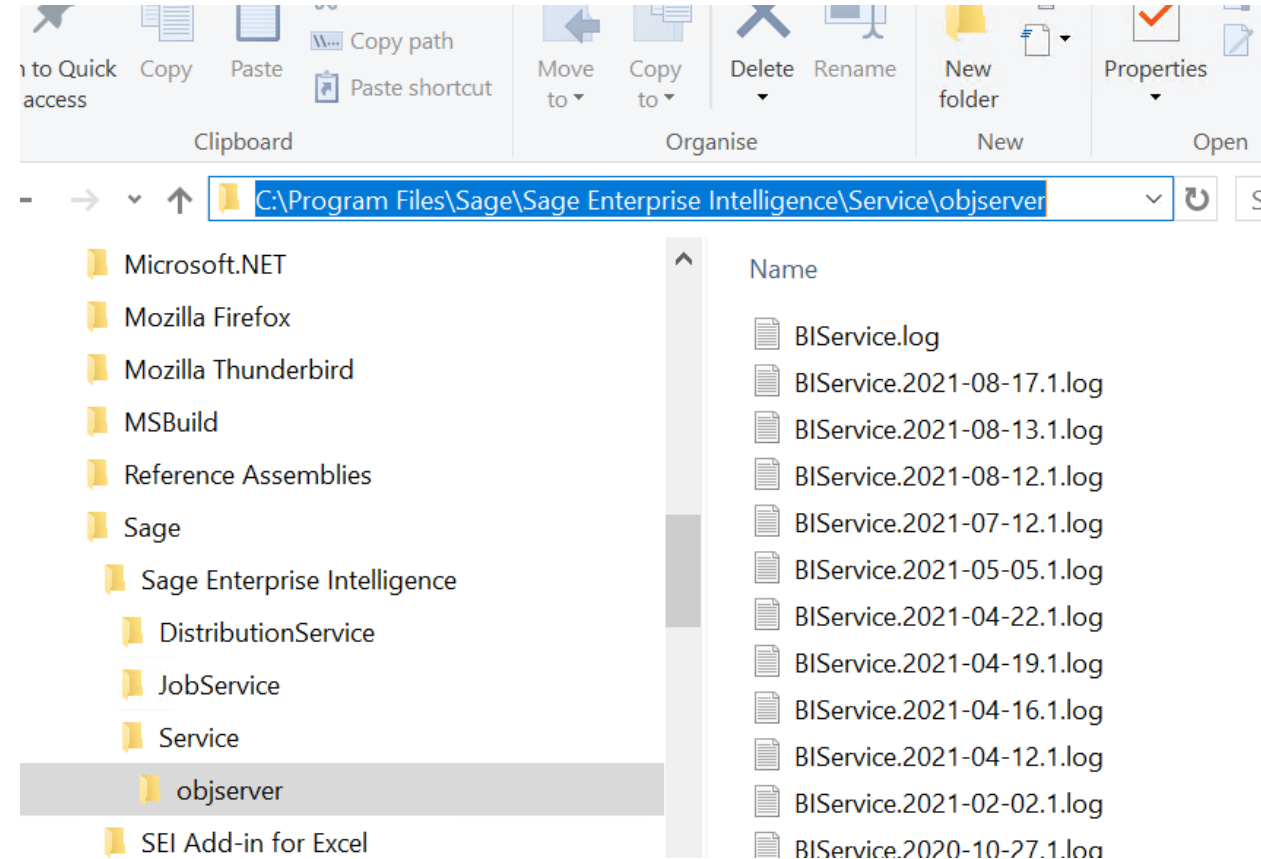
n to Quick access
Copy
Paste
Copy path
Paste shortcut
Clipboard
Move to
Copy to
Delete
Rename
Organise
New folder
New
Properties
Open

C:\Program Files\Sage\Sage Enterprise Intelligence\Service\objserver

Microsoft.NET
Mozilla Firefox
Mozilla Thunderbird
MSBuild
Reference Assemblies
Sage
Sage Enterprise Intelligence
DistributionService
JobService
Service
objserver
SEI Add-in for Excel

Name
BIService.log
BIService.2021-08-17.1.log
BIService.2021-08-13.1.log
BIService.2021-08-12.1.log
BIService.2021-07-12.1.log
BIService.2021-05-05.1.log
BIService.2021-04-22.1.log
BIService.2021-04-19.1.log
BIService.2021-04-16.1.log
BIService.2021-04-12.1.log
BIService.2021-02-02.1.log
BIService.2020-10-27.1.log